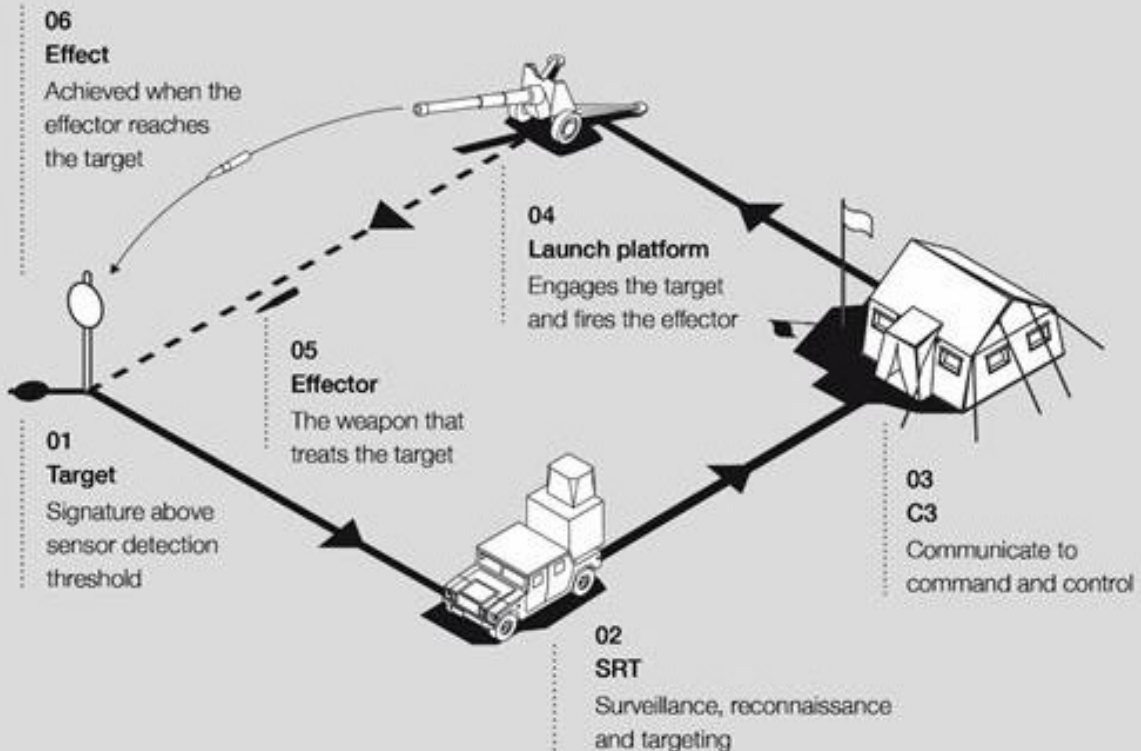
06
Effect
Achieved when the effector reaches the target

04
Launch platform
Engages the target and fires the effector

05
Effector
The weapon that treats the target

01
Target
Signature above sensor detection threshold

03
C3
Communicate to command and control

02
SRT
Surveillance, reconnaissance and targeting